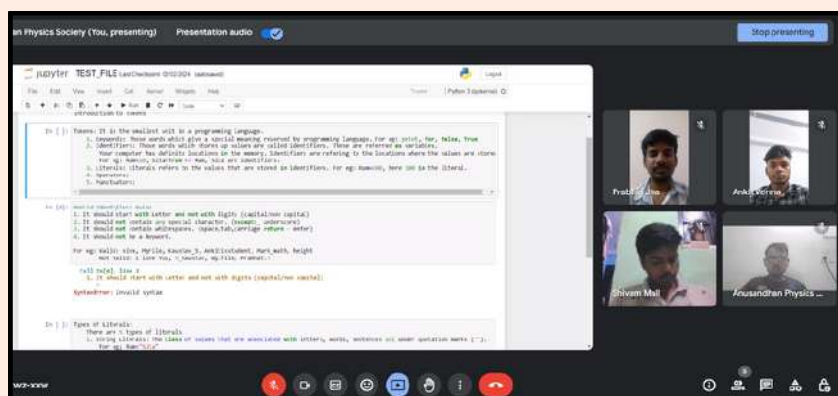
an Physics Society (You, presenting)    Presentation audio

Stop presenting

jupyter TEST_FILE Last Checkpoint: 07/02/2024 (autosaved)

Logout

File Edit View Insert Cell Kernel Widgets Help

Trusted | Python 3 (ipykernel)

Run

Introduction to tokens

In [ ]: Tokens: It is the smallest unit in a programming language.
1. Keywords: Those words which give a special meaning reserved by programming language. For eg: print, for, while, True
2. Identifiers: Those words which stores up values are called identifiers. These are referred as variables.
Your computer has definite locations in the memory. Identifiers are refering to the locations where the values are stored.
For eg: Num=10, Site=True => Num, Site are identifiers.
3. Literals: Literals refers to the values that are stored in identifiers. For eg: Num=10, here 10 is the literal.
4. Operators:
5. Punctuators:

In [4]: Rules of identifiers:
1. It should start with letter and not with digits (capital/non capital)
2. It should not contain any special character. (except _ underscore)
3. It should not contain whitespaces. (space,tab,carriage return - enter)
4. It should not be a keyword.

For eg: Valid: sine, MyFile, Kaustav_9, Ankitstudent, Mark_math, height
Not Valid: I Love You, 7_Kaustav, my.file, Pranav.!

Cell In[4], line 1
1. It should start with letter and not with digits (capital/non capital)

SyntaxError: invalid syntax

In [ ]: Types of Literals:
There are 5 types of literals
1. String Literals: The class of values that are associated with letters, words, sentences all under quotation marks (" ").
For eg: Name="Sita"

Prabhat Jha

Ankit Verma

Shivam Mall

Anusandhan Physics

wz-xxw